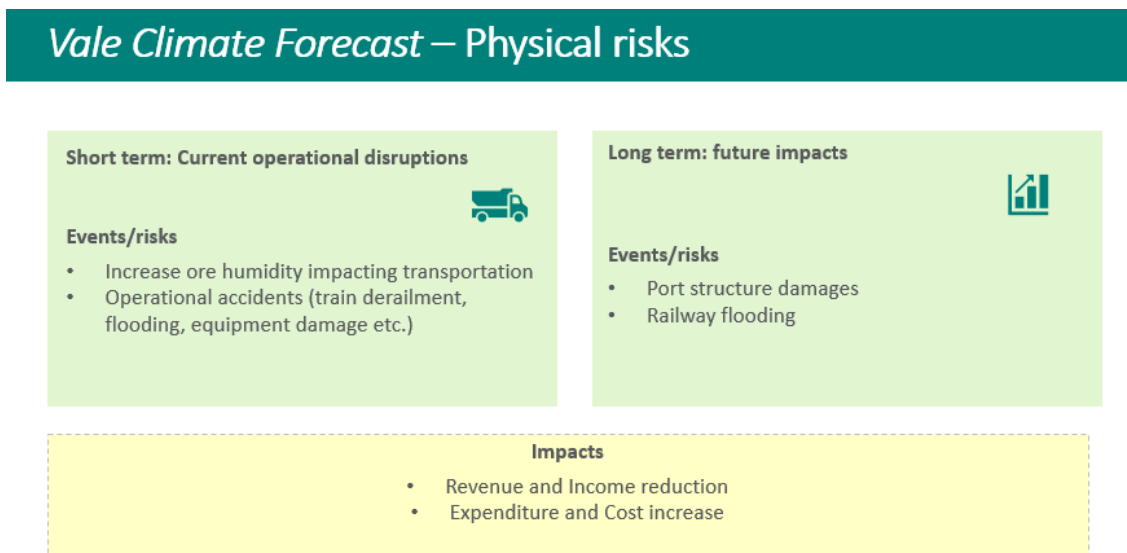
Vale Climate Forecast – Physical risks

Short term: Current operational disruptions

Events/risks
- Increase ore humidity impacting transportation
- Operational accidents (train derailment, flooding, equipment damage etc.)

Long term: future impacts

Events/risks
- Port structure damages
- Railway flooding

Impacts
- Revenue and Income reduction
- Expenditure and Cost increase